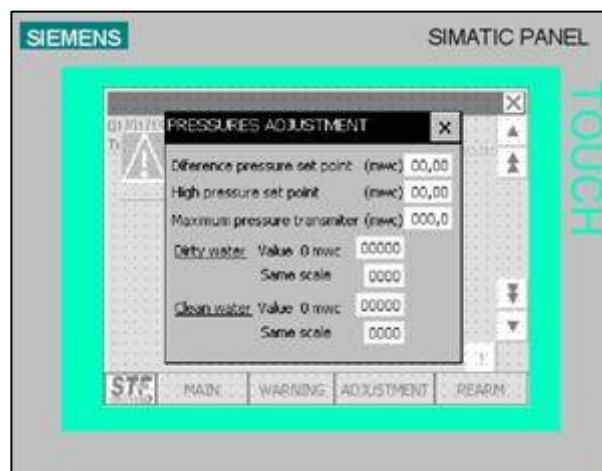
SIEMENS

SIMATIC PANEL

TOUCH

PRESSURIES ADJUSTMENT

×

Diference pressure set point (mwc) 00,00

High pressure set point (mwc) 00,00

Maximum pressure transmiter (mwc) 000,0

Dirty water Value 0 mwc 00000

Same scale 0000

Clean water Value 0 mwc 00000

Same scale 0000

STE

MAIN

WARNING

ADJUSTMENT

REARM